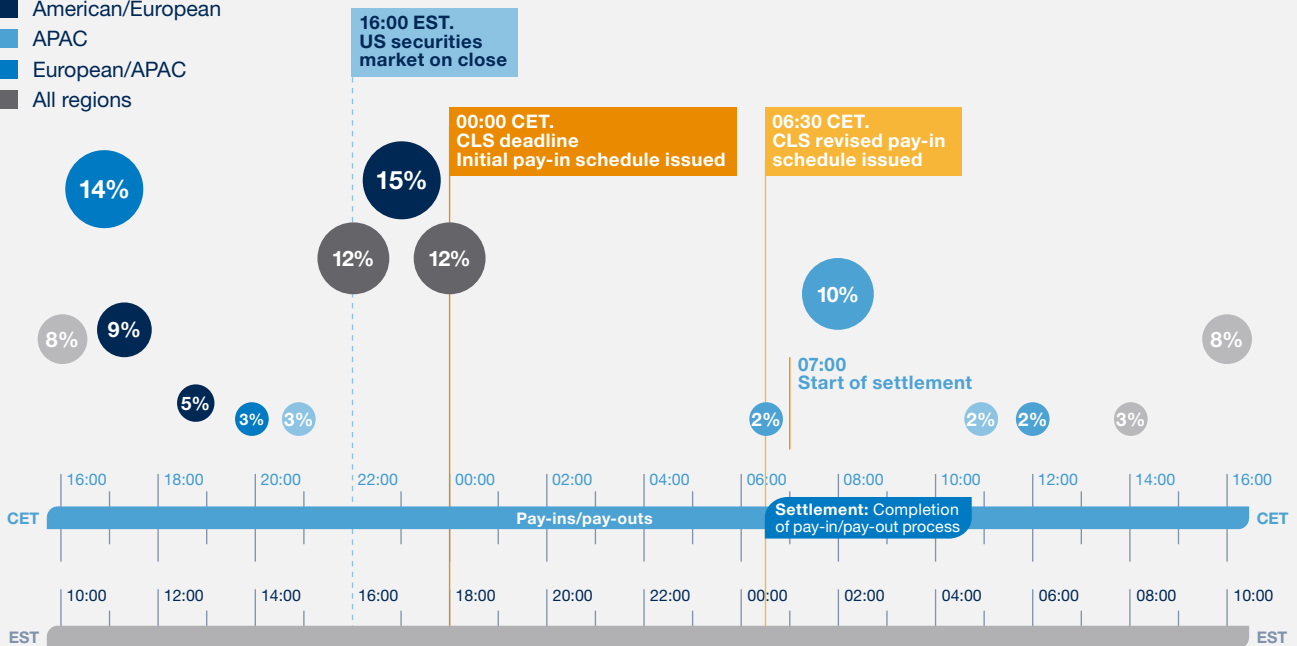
American/European
APAC
European/APAC
All regions

16:00 EST.
US securities market on close

00:00 CET.
CLS deadline
Initial pay-in schedule issued

06:30 CET.
CLS revised pay-in schedule issued

14%
15%
12%
12%
10%
8%
9%
8%
07:00
Start of settlement
5%
3%
3%
2%
2%
2%
3%

16:00
18:00
20:00
22:00
00:00
02:00
04:00
06:00
08:00
10:00
12:00
14:00
16:00

CET
Pay-ins/pay-outs
Settlement: Completion of pay-in/pay-out process
CET

10:00
12:00
14:00
16:00
18:00
20:00
22:00
00:00
02:00
04:00
06:00
08:00
10:00

EST
EST